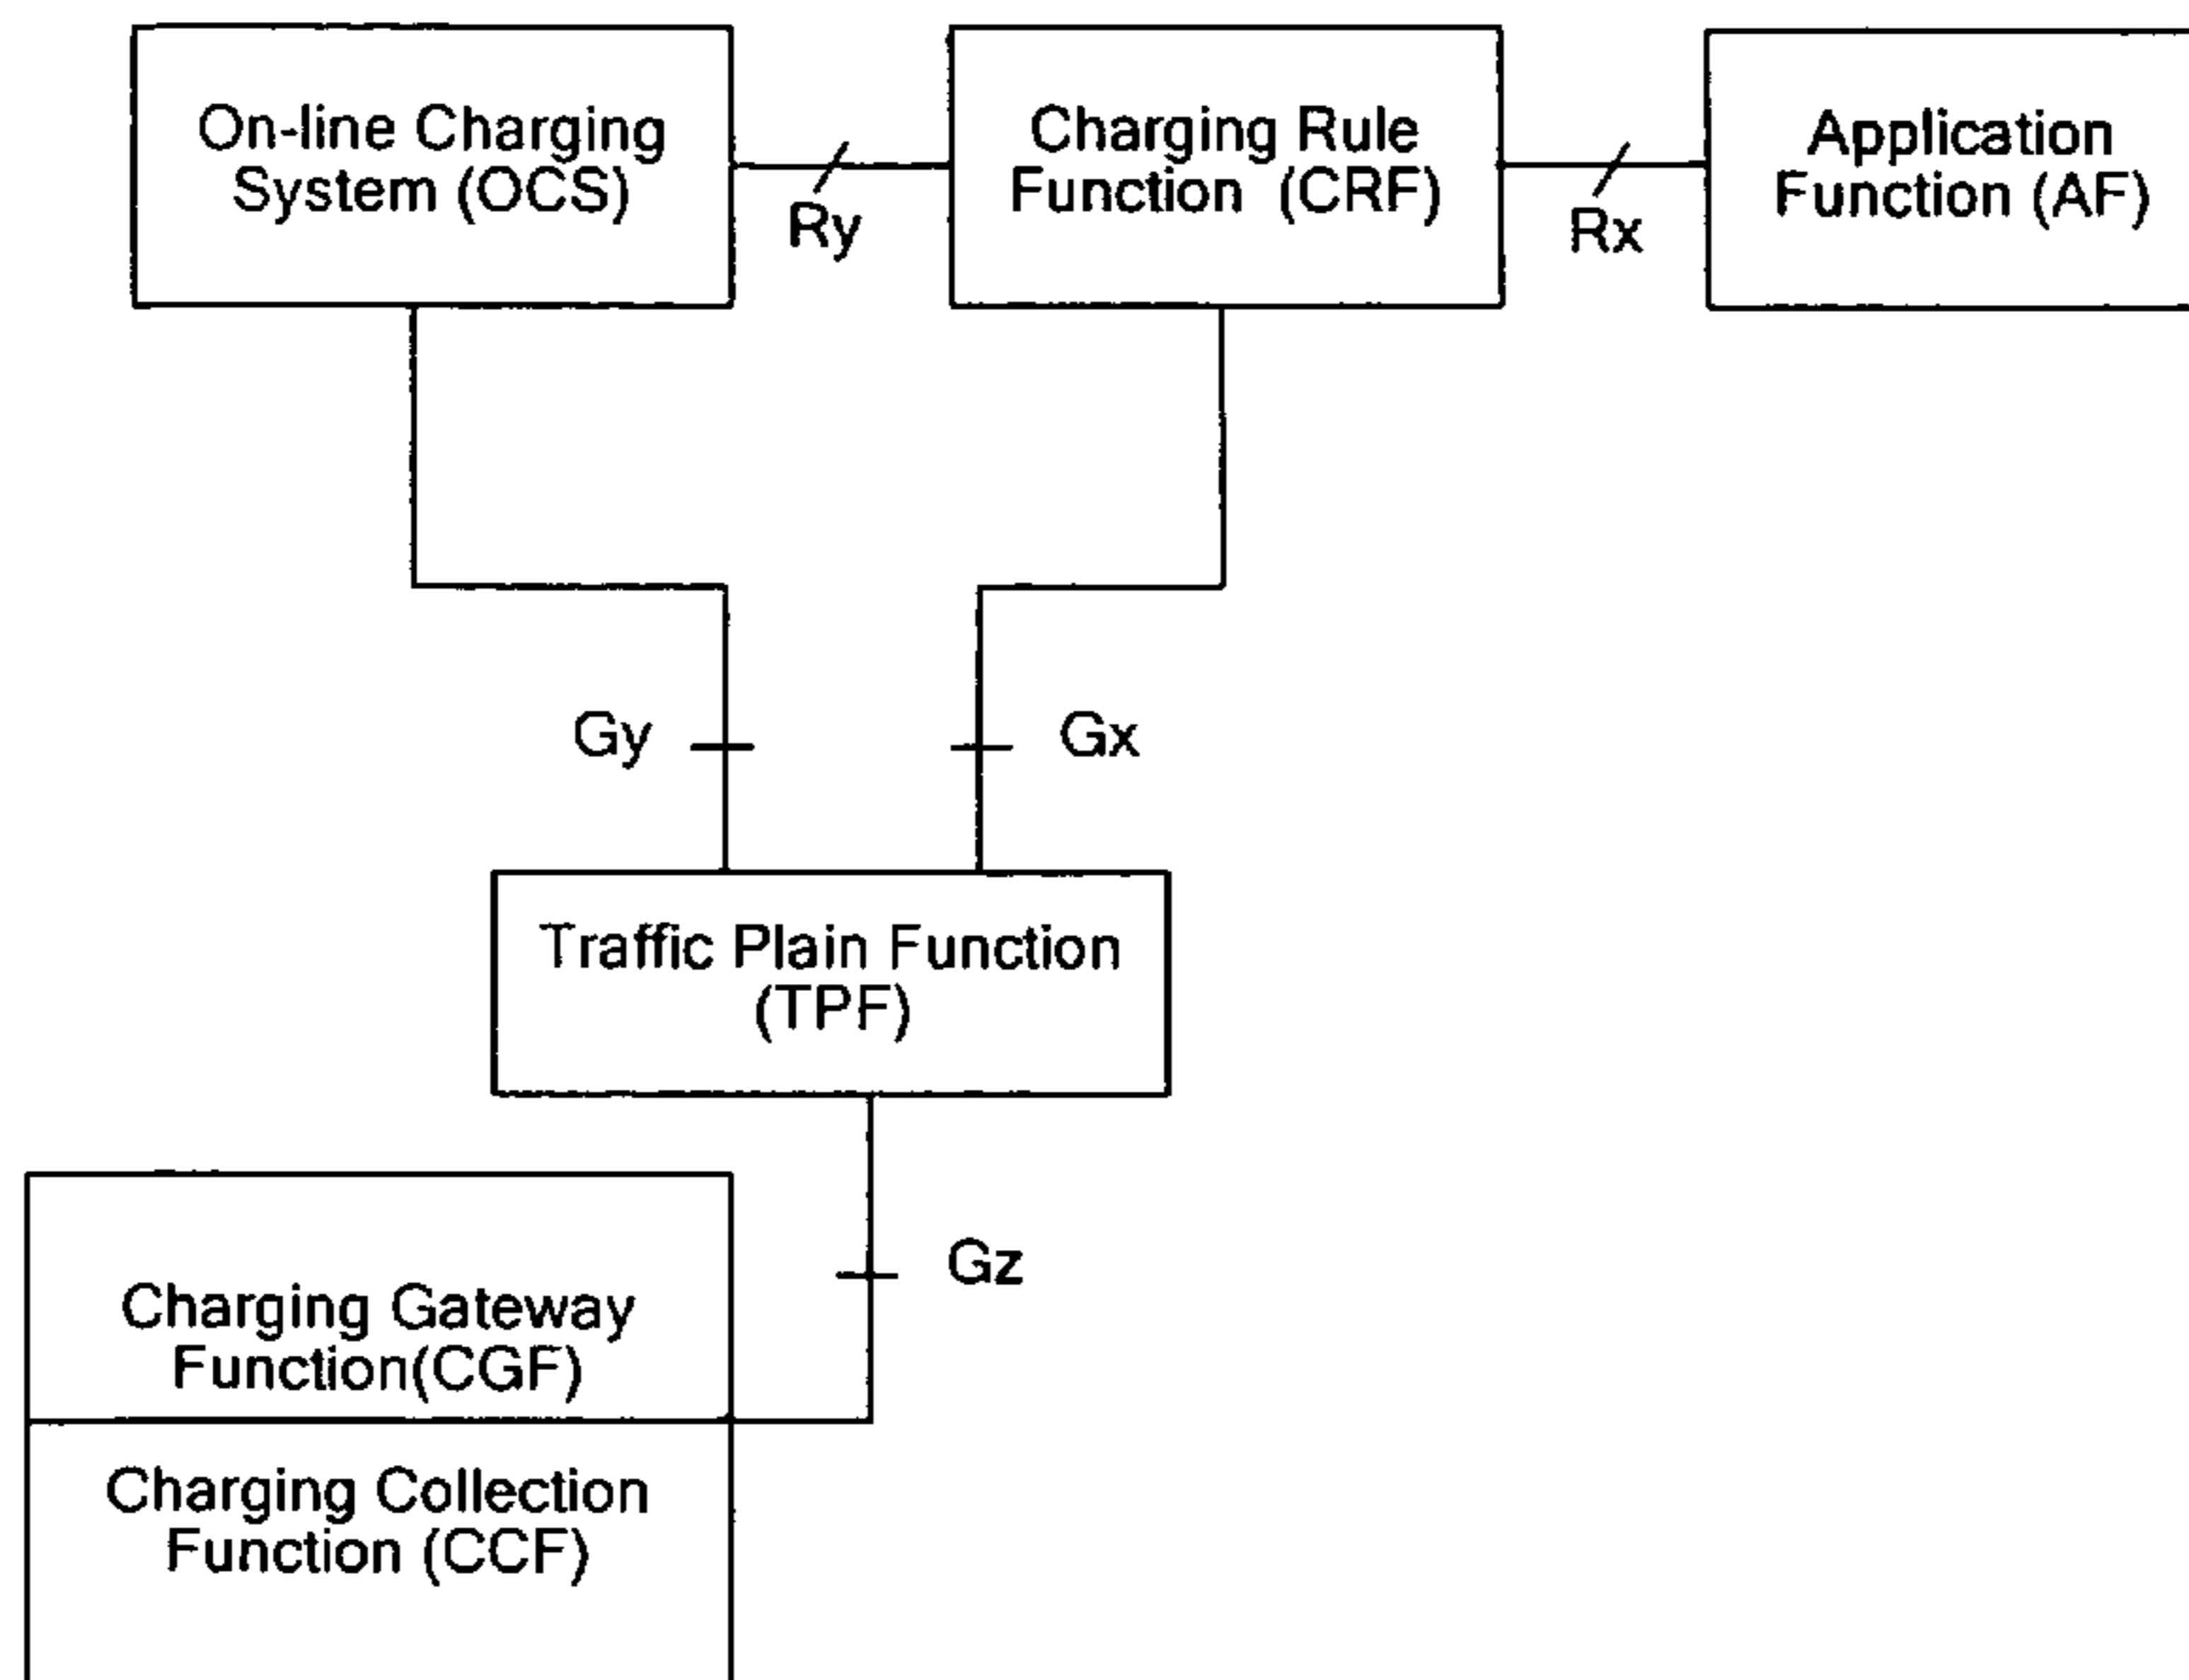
On-line Charging System (OCS)

Ry

Charging Rule Function (CRF)

Rx

Application Function (AF)

Gy

Gx

Traffic Plain Function (TPF)

Gz

Charging Gateway Function(CGF)

Charging Collection Function (CCF)